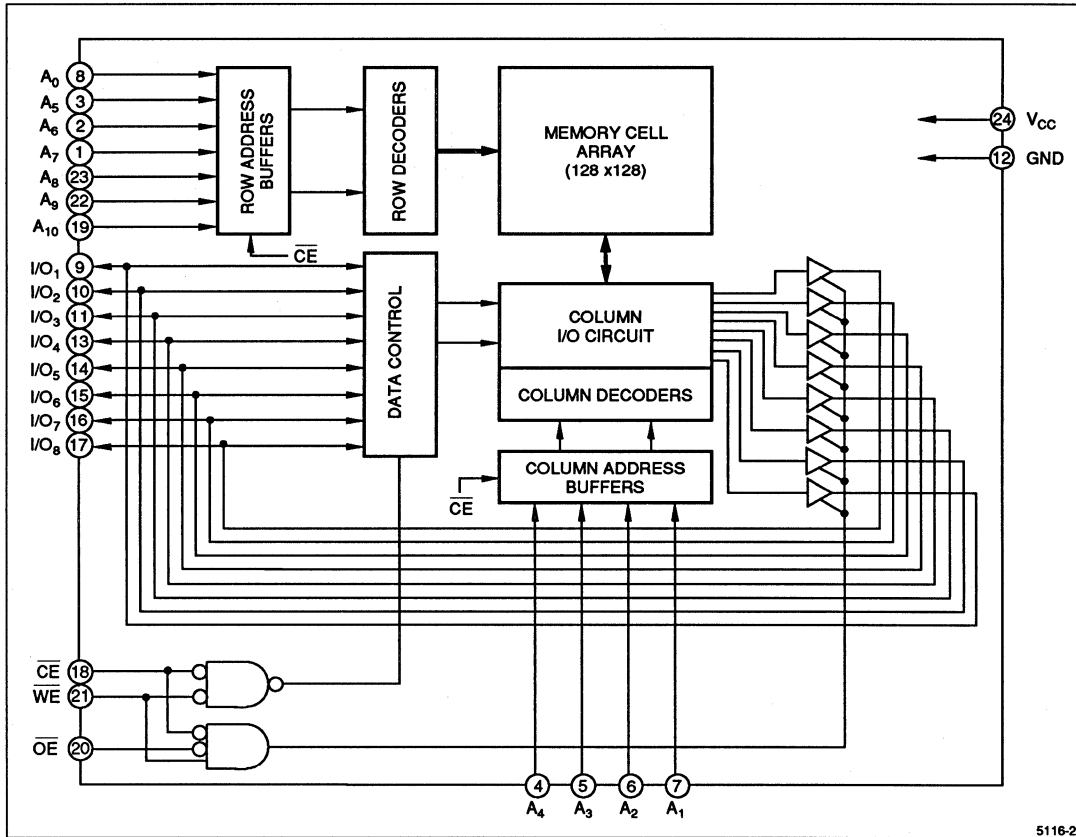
$A_0$ 8
$A_5$ 3
$A_6$ 2
$A_7$ 1
$A_8$ 23
$A_9$ 22
$A_{10}$ 19

ROW ADDRESS BUFFERS

ROW DECODERS

MEMORY CELL ARRAY (128 x128)

24 $V_{CC}$
12 GND

$\overline{CE}$

$I/O_1$ 9
$I/O_2$ 10
$I/O_3$ 11
$I/O_4$ 13
$I/O_5$ 14
$I/O_6$ 15
$I/O_7$ 16
$I/O_8$ 17

DATA CONTROL

COLUMN I/O CIRCUIT

COLUMN DECODERS

COLUMN ADDRESS BUFFERS

$\overline{CE}$

$\overline{CE}$ 18
$\overline{WE}$ 21
$\overline{OE}$ 20

4 $A_4$
5 $A_3$
6 $A_2$
7 $A_1$

5116-2